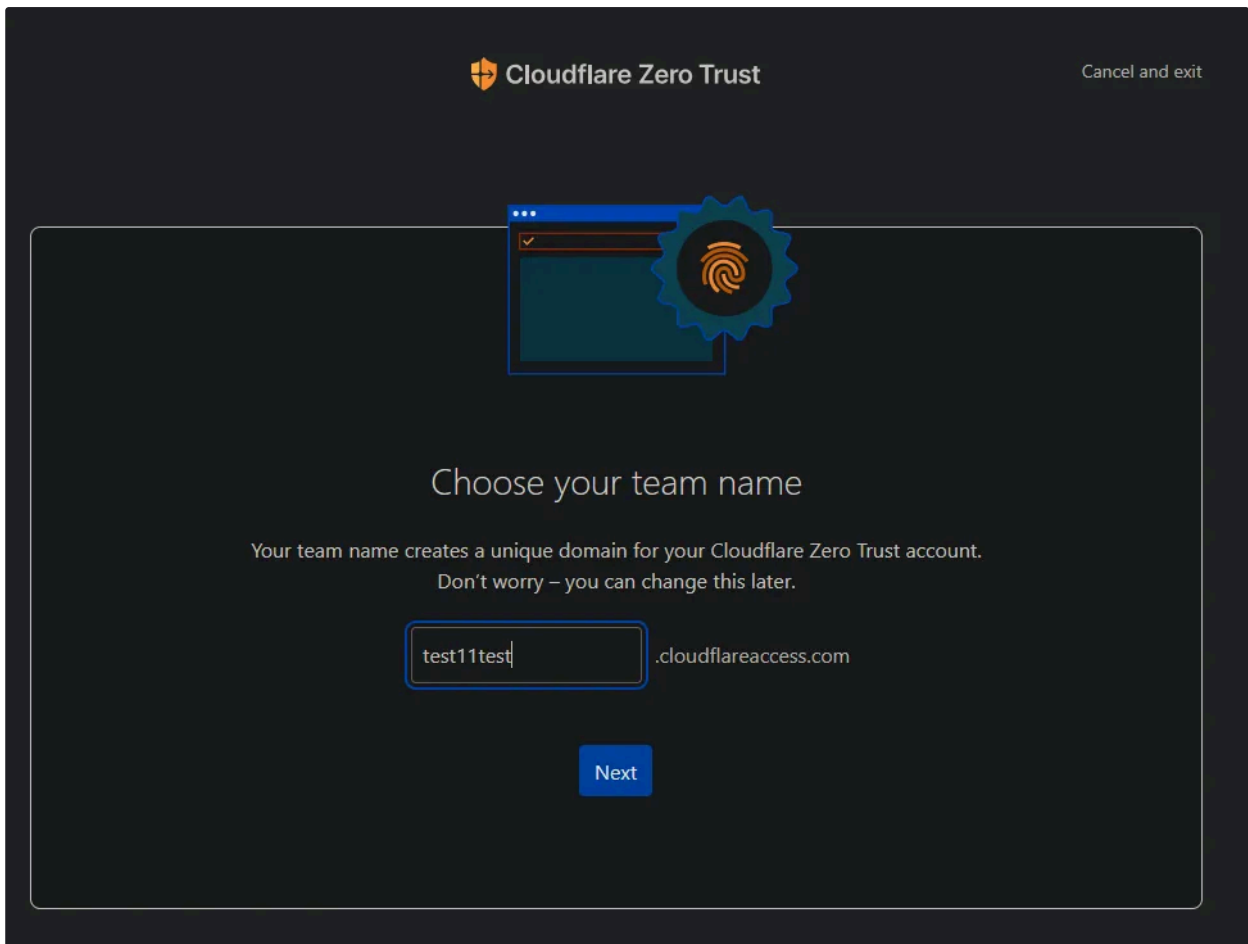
Cloudflare Zero Trust

Cancel and exit

Choose your team name

Your team name creates a unique domain for your Cloudflare Zero Trust account.
Don't worry – you can change this later.

test11test .cloudflareaccess.com

Next